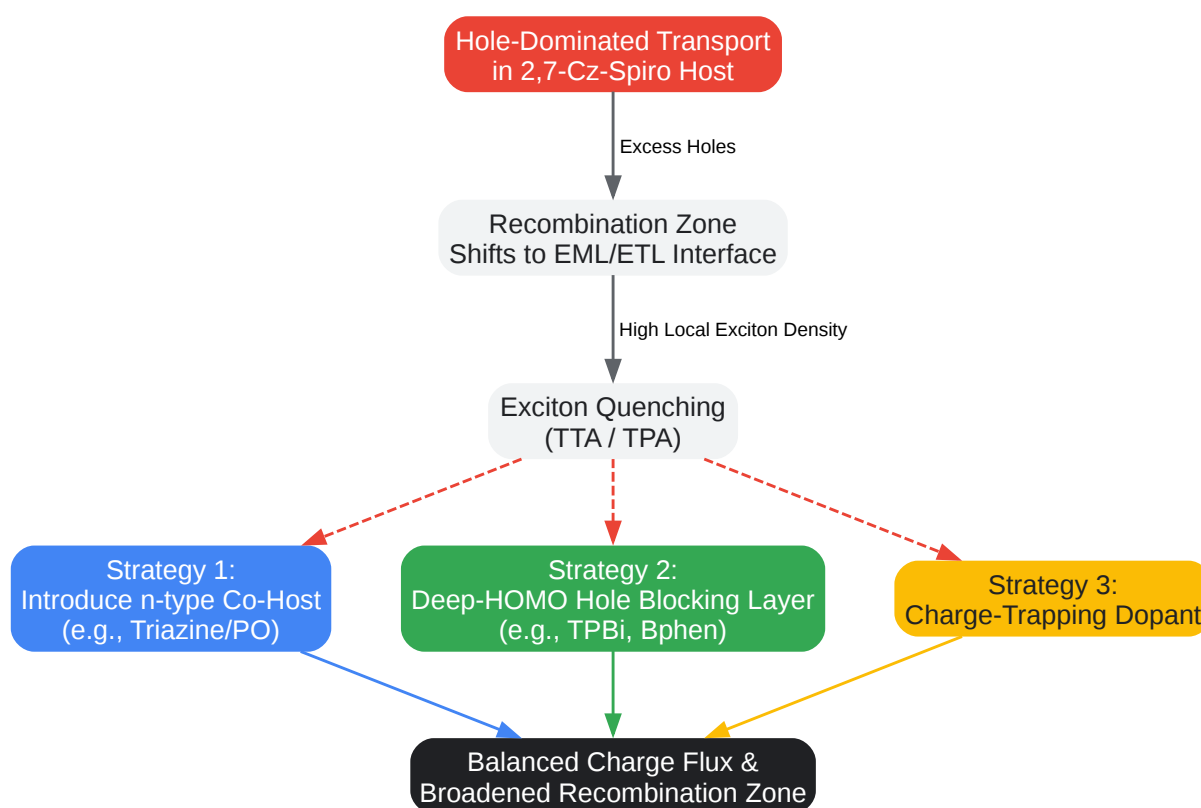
Hole-Dominated Transport in 2,7-Cz-Spiro Host

Excess Holes

Recombination Zone Shifts to EML/ETL Interface

High Local Exciton Density

Exciton Quenching (TTA / TPA)

Strategy 1: Introduce n-type Co-Host (e.g., Triazine/PO)

Strategy 2: Deep-HOMO Hole Blocking Layer (e.g., TPBi, Bphen)

Strategy 3: Charge-Trapping Dopant

Balanced Charge Flux & Broadened Recombination Zone